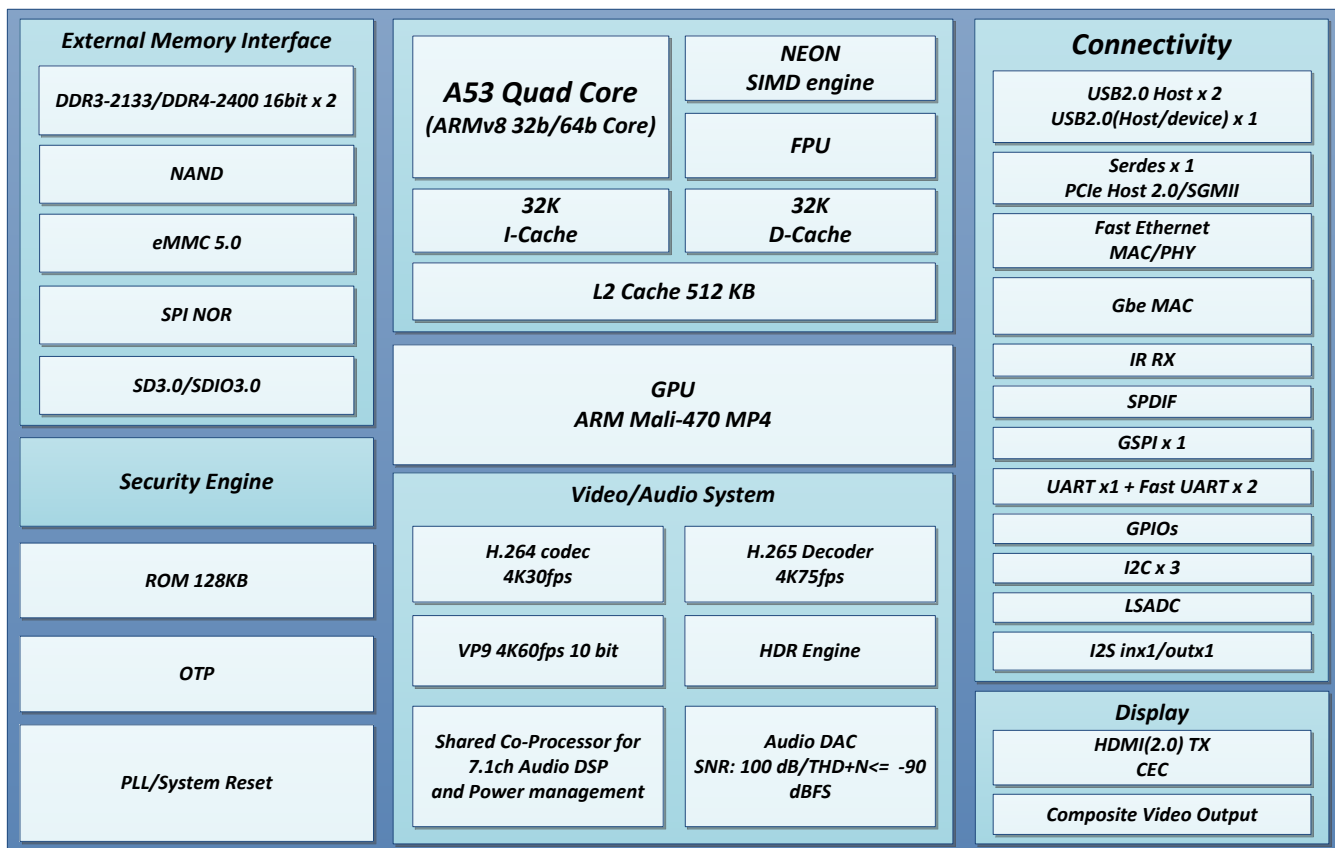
External Memory Interface

DDR3-2133/DDR4-2400 16bit x 2

NAND

eMMC 5.0

SPI NOR

SD3.0/SDIO3.0

Security Engine

ROM 128KB

OTP

PLL/System Reset

A53 Quad Core
(ARMv8 32b/64b Core)

NEON
SIMD engine

FPU

32K
I-Cache

32K
D-Cache

L2 Cache 512 KB

GPU
ARM Mali-470 MP4

Video/Audio System

H.264 codec
4K30fps

H.265 Decoder
4K75fps

VP9 4K60fps 10 bit

HDR Engine

Shared Co-Processor for
7.1ch Audio DSP
and Power management

Audio DAC
SNR: 100 dB/THD+N<= -90
dBFS

Connectivity

USB2.0 Host x 2
USB2.0(Host/device) x 1

Serdes x 1
PCIe Host 2.0/SGMII

Fast Ethernet
MAC/PHY

Gbe MAC

IR RX

SPDIF

GSPI x 1

UART x1 + Fast UART x 2

GPIOs

I2C x 3

LSADC

I2S inx1/outx1

Display

HDMI(2.0) TX
CEC

Composite Video Output